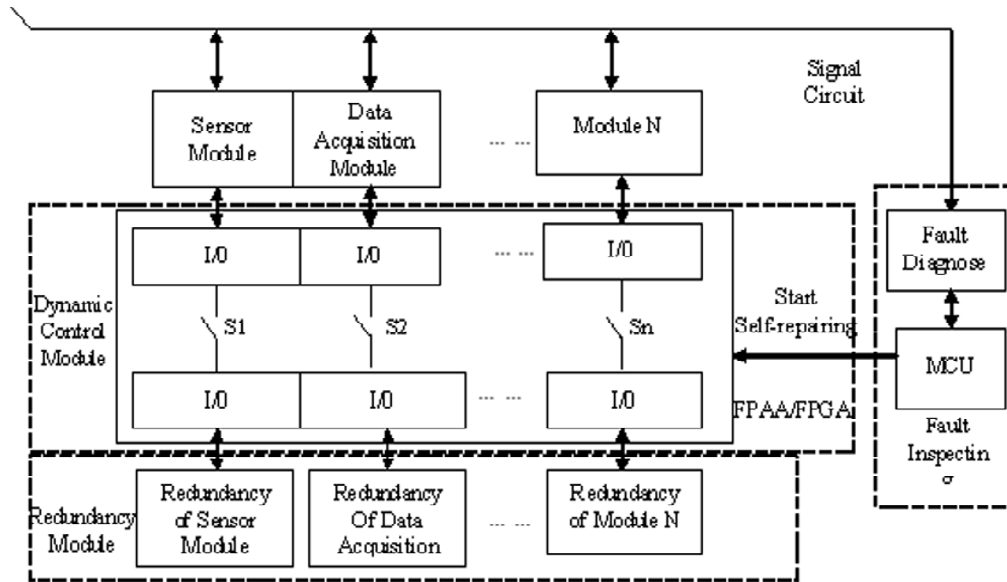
Signal Circuit

Sensor Module

Data Acquisition Module

... ...

Module N

I/0

I/0

... ...

I/0

Dynamic Control Module

S1

S2

Sn

Start Self-repairing

I/0

I/0

... ...

I/0

FPAA/FPGA

Fault Diagnose

MCU

Fault Inspectin σ

Redundancy Module

Redundancy of Sensor Module

Redundancy Of Data Acquisition

... ...

Redundancy of Module N